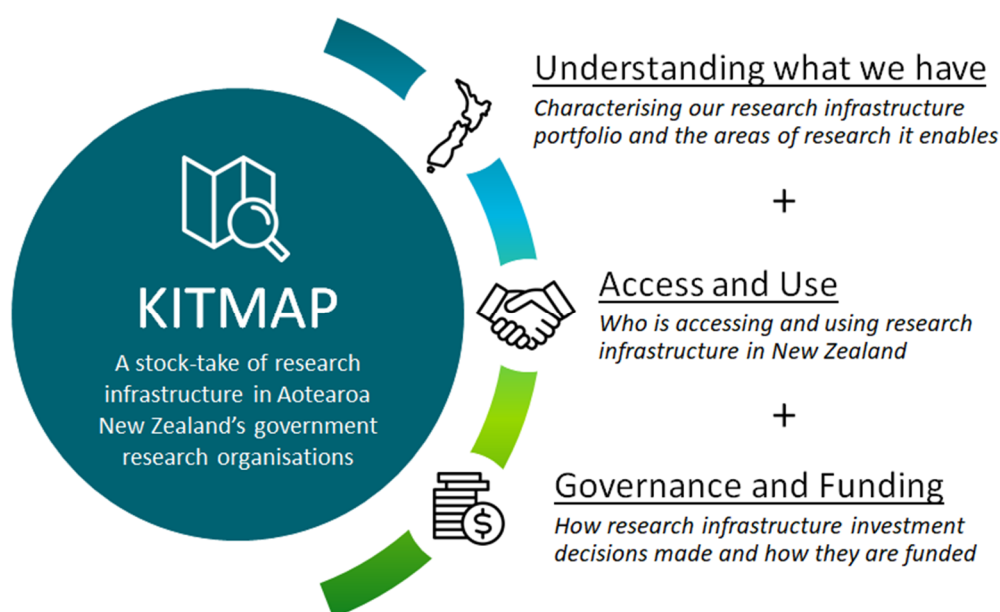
KITMAP

A stock-take of research infrastructure in Aotearoa New Zealand's government research organisations

Understanding what we have

Characterising our research infrastructure portfolio and the areas of research it enables

+

Access and Use

Who is accessing and using research infrastructure in New Zealand

+

Governance and Funding

How research infrastructure investment decisions made and how they are funded